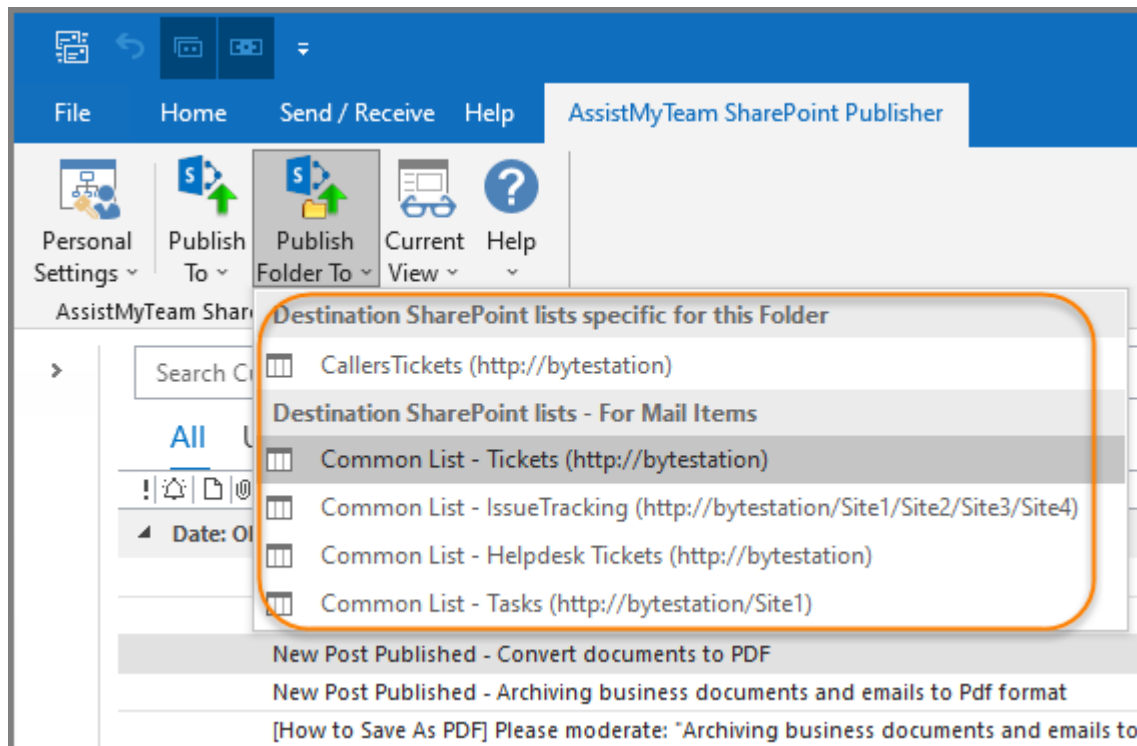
File
Home
Send / Receive
Help
AssistMyTeam SharePoint Publisher

Personal Settings
Publish To
Publish Folder To
Current View
Help

AssistMyTeam Shar

Search C

All U

Date: Ol

Destination SharePoint lists specific for this Folder
CallersTickets (http://bytestation)
Destination SharePoint lists - For Mail Items
Common List - Tickets (http://bytestation)
Common List - IssueTracking (http://bytestation/Site1/Site2/Site3/Site4)
Common List - Helpdesk Tickets (http://bytestation)
Common List - Tasks (http://bytestation/Site1)

New Post Published - Convert documents to PDF
New Post Published - Archiving business documents and emails to Pdf format
[How to Save As PDF] Please moderate: "Archiving business documents and emails to